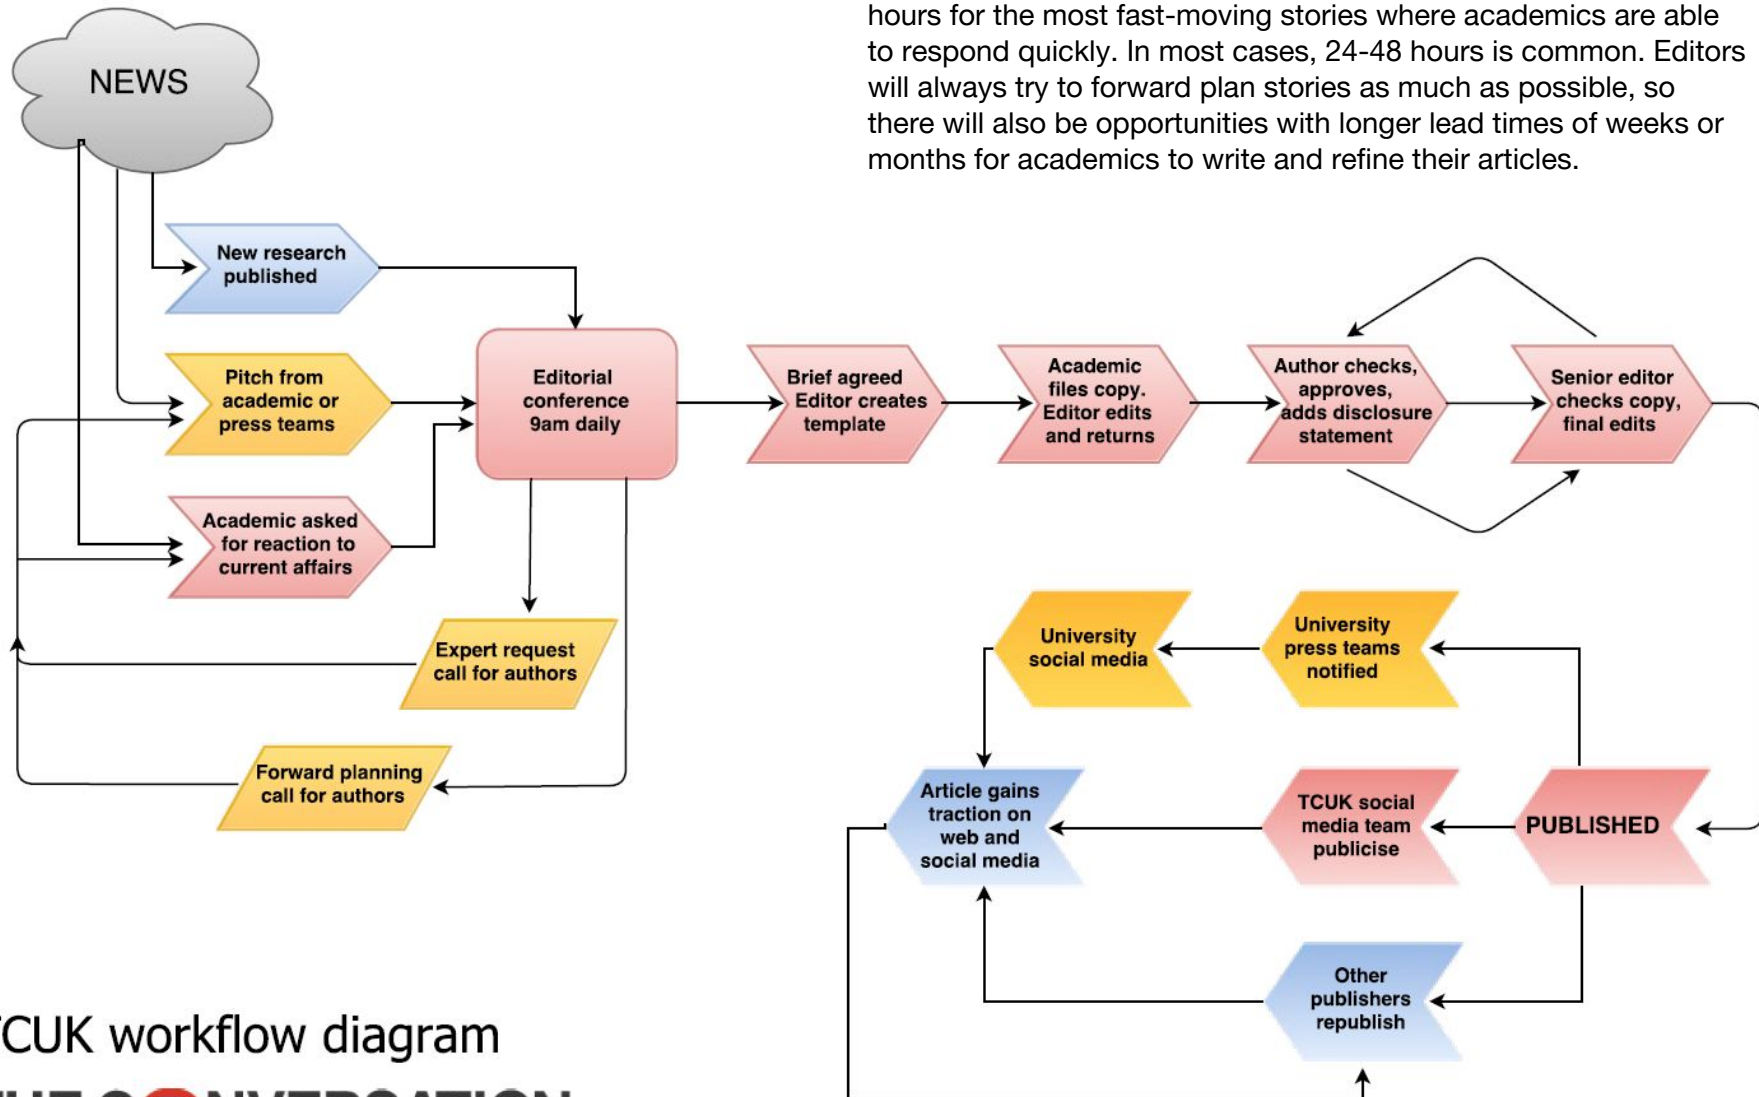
hours for the most fast-moving stories where academics are able to respond quickly. In most cases, 24-48 hours is common. Editors will always try to forward plan stories as much as possible, so there will also be opportunities with longer lead times of weeks or months for academics to write and refine their articles.

NEWS

New research published

Pitch from academic or press teams

Academic asked for reaction to current affairs

Editorial conference 9am daily

Expert request call for authors

Forward planning call for authors

Brief agreed Editor creates template

Academic files copy. Editor edits and returns

Author checks, approves, adds disclosure statement

Senior editor checks copy, final edits

University social media

University press teams notified

Article gains traction on web and social media

TCUK social media team publicise

PUBLISHED

Other publishers republish

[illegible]CUK workflow diagram

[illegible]